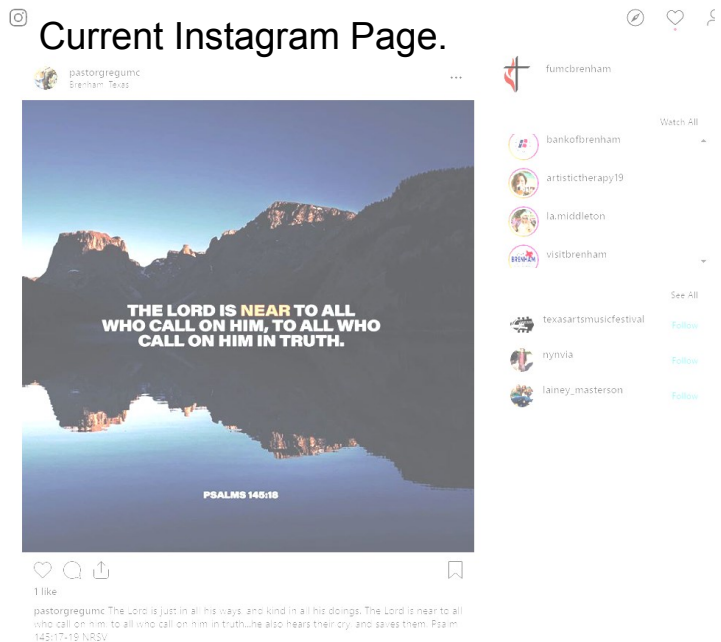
Current Instagram Page.

pastorgregumc
Brenham, Texas

THE LORD IS NEAR TO ALL WHO CALL ON HIM, TO ALL WHO CALL ON HIM IN TRUTH.

PSALMS 145:18

1 like

pastorgregumc The Lord is just in all his ways, and kind in all his doings. The Lord is near to all who call on him, to all who call on him in truth...he also hears their cry, and saves them. Psalm 145:17-19 NRSV

fumcbrenham

Watch All

bankofbrenham

artistictherapy19

la.middleton

visitbrenham

See All

texasartsmusicfestival
Follow

nynvia
Follow

lainey_masterson
Follow